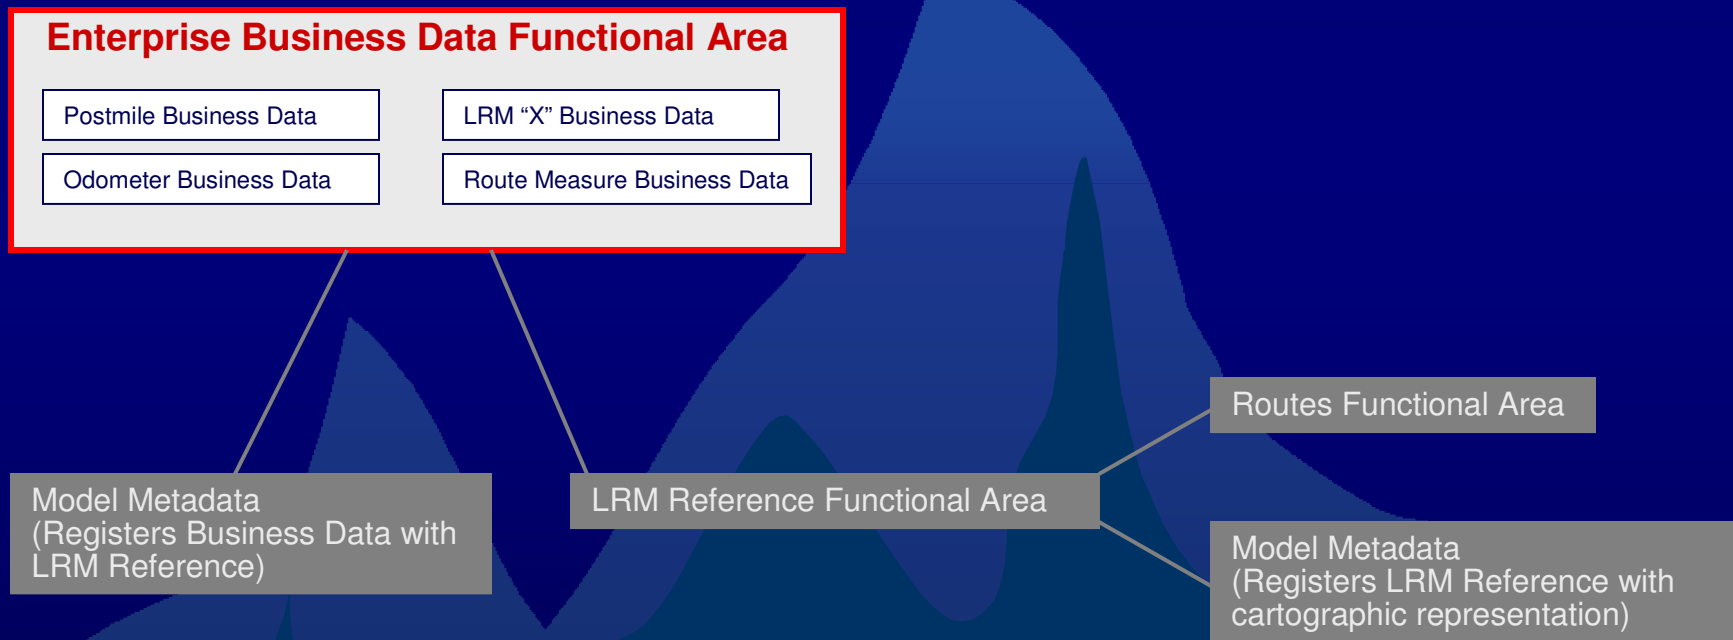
Enterprise Business Data Functional Area

Postmile Business Data

LRM “X” Business Data

Odometer Business Data

Route Measure Business Data

Routes Functional Area

Model Metadata
(Registers Business Data with LRM Reference)

LRM Reference Functional Area

Model Metadata
(Registers LRM Reference with cartographic representation)